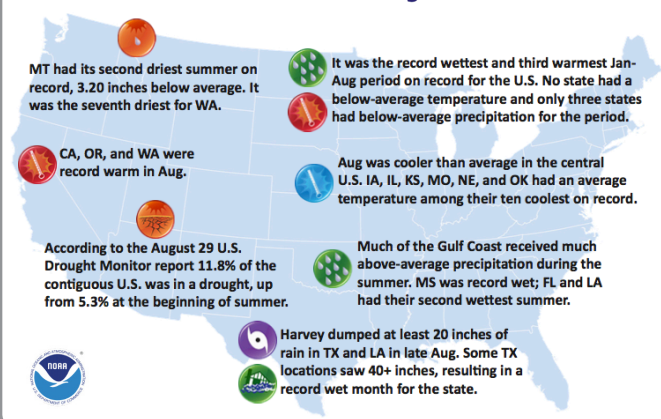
MT had its second driest summer on record, 3.20 inches below average. It was the seventh driest for WA.

It was the record wettest and third warmest Jan-Aug period on record for the U.S. No state had a below-average temperature and only three states had below-average precipitation for the period.

CA, OR, and WA were record warm in Aug.

Aug was cooler than average in the central U.S. IA, IL, KS, MO, NE, and OK had an average temperature among their ten coolest on record.

According to the August 29 U.S. Drought Monitor report 11.8% of the contiguous U.S. was in a drought, up from 5.3% at the beginning of summer.

Much of the Gulf Coast received much above-average precipitation during the summer. MS was record wet; FL and LA had their second wettest summer.

Harvey dumped at least 20 inches of rain in TX and LA in late Aug. Some TX locations saw 40+ inches, resulting in a record wet month for the state.

NOAA